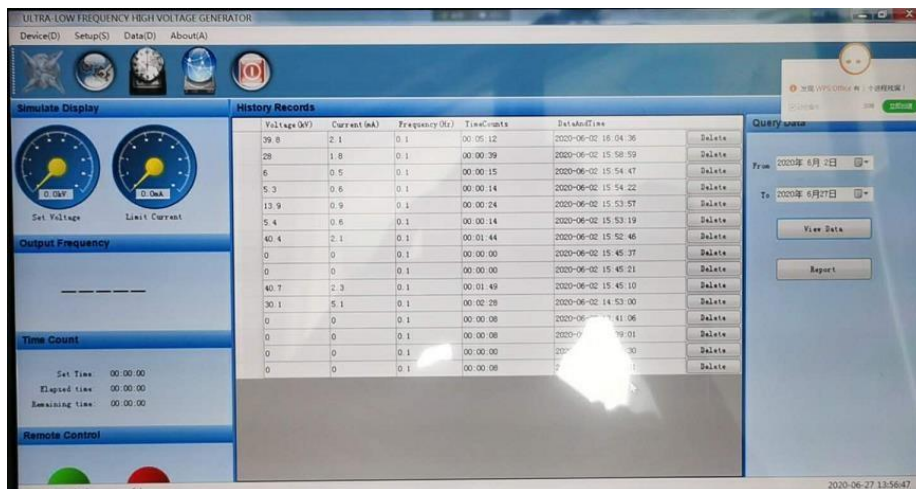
ULTRA-LOW FREQUENCY HIGH VOLTAGE GENERATOR

Device(D) Setup(S) Data(D) About(A)

Simulate Display

0.0kV
0.0mA
Set Voltage
Limit Current

Output Frequency

-----

Time Count

Set Time 00:00:00
Elapsed time 00:00:00
Remaining time 00:00:00

Remote Control

History Records

| Voltage(kV) | Current(mA) | Frequency(Hz) | TimeCounts | DataAndTime | |
|---|---|---|---|---|---|
| 39.8 | 2.1 | 0.1 | 00:05:12 | 2020-06-02 16:04:36 | Delete |
| 28 | 1.8 | 0.1 | 00:00:39 | 2020-06-02 15:58:59 | Delete |
| 6 | 0.5 | 0.1 | 00:00:15 | 2020-06-02 15:54:47 | Delete |
| 5.3 | 0.6 | 0.1 | 00:00:14 | 2020-06-02 15:54:22 | Delete |
| 13.9 | 0.9 | 0.1 | 00:00:24 | 2020-06-02 15:53:57 | Delete |
| 5.4 | 0.6 | 0.1 | 00:00:14 | 2020-06-02 15:53:19 | Delete |
| 40.4 | 2.1 | 0.1 | 00:01:44 | 2020-06-02 15:52:46 | Delete |
| 0 | 0 | 0.1 | 00:00:00 | 2020-06-02 15:45:37 | Delete |
| 0 | 0 | 0.1 | 00:00:00 | 2020-06-02 15:45:21 | Delete |
| 40.7 | 2.3 | 0.1 | 00:01:49 | 2020-06-02 15:45:10 | Delete |
| 30.1 | 5.1 | 0.1 | 00:02:28 | 2020-06-02 14:53:00 | Delete |
| 0 | 0 | 0.1 | 00:00:08 | 2020-06-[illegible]:41:06 | Delete |
| 0 | 0 | 0.1 | 00:00:08 | 2020-0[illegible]:09:01 | Delete |
| 0 | 0 | 0.1 | 00:00:00 | 202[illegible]:30 | Delete |
| 0 | 0 | 0.1 | 00:00:08 | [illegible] | Delete |

Query Data

From 2020年 6月 2日
To 2020年 6月27日

View Data

Report

2020-06-27 13:56:47